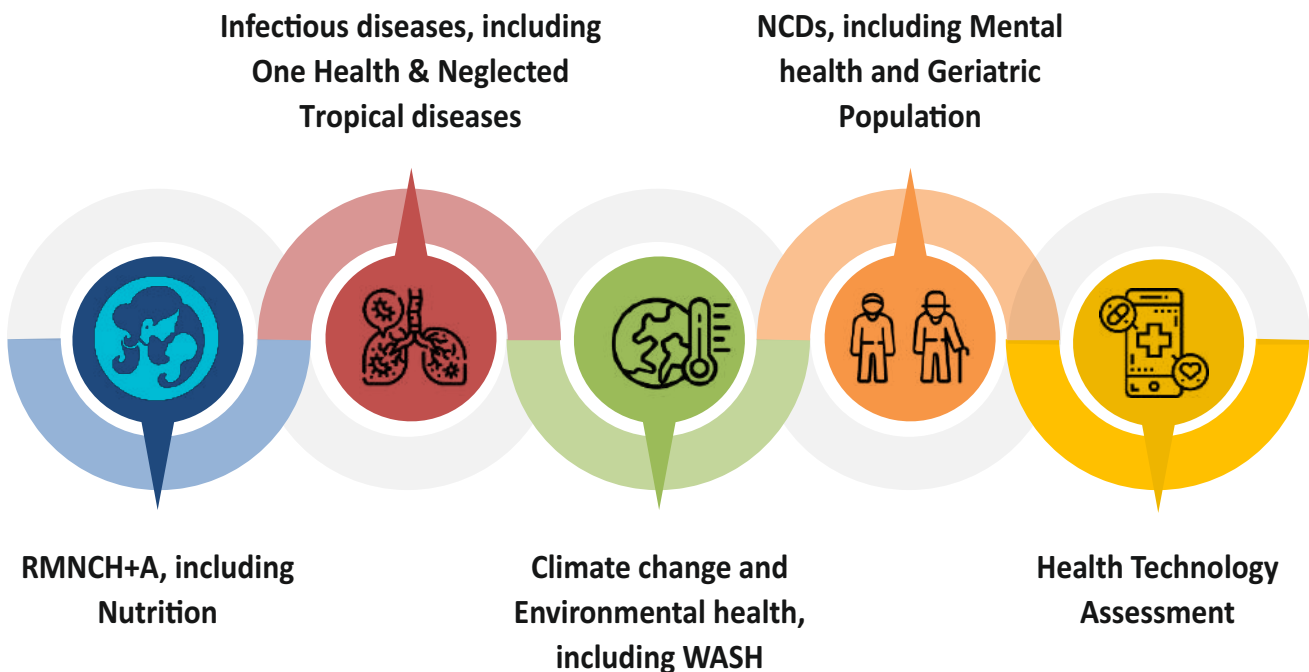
Infectious diseases, including One Health & Neglected Tropical diseases

NCDs, including Mental health and Geriatric Population

RMNCH+A, including Nutrition

Climate change and Environmental health, including WASH

Health Technology Assessment